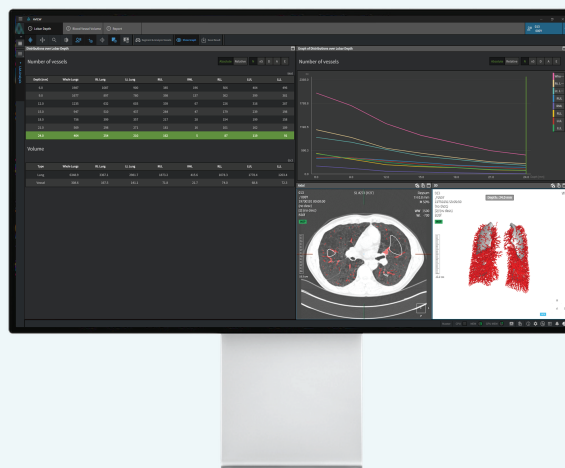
Lobar Depth

Blood Vessel Volume

Report

Distribution over Lobar Depth

Number of vessels

Absolute

Relative

| Depth (cm) | Whole Lungs | Rt. Lung | Lt. Lung | RUL | RML | RLL | LUL | LLL |
|---|---|---|---|---|---|---|---|---|
| 0.0 | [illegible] | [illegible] | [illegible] | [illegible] | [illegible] | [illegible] | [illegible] | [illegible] |
| 5.0 | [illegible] | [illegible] | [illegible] | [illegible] | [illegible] | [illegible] | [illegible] | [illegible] |
| 10.0 | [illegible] | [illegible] | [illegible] | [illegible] | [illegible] | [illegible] | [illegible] | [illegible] |
| 15.0 | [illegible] | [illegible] | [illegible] | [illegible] | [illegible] | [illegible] | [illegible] | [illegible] |
| 20.0 | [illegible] | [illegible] | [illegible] | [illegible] | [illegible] | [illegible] | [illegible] | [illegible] |
| 25.0 | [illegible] | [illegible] | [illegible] | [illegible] | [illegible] | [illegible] | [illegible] | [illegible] |
| 30.0 | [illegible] | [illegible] | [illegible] | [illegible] | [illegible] | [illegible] | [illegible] | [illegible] |

Volume

| Type | Whole Lungs | Rt. Lung | Lt. Lung | RUL | RML | RLL | LUL | LLL |
|---|---|---|---|---|---|---|---|---|
| Lung | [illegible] | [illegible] | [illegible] | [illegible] | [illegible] | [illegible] | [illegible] | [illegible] |
| Vessel | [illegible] | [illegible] | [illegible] | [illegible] | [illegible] | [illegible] | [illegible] | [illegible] |

Graph of Distribution over Lobar Depth

Number of vessels

Absolute

Relative

AXIAL

Depth: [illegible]